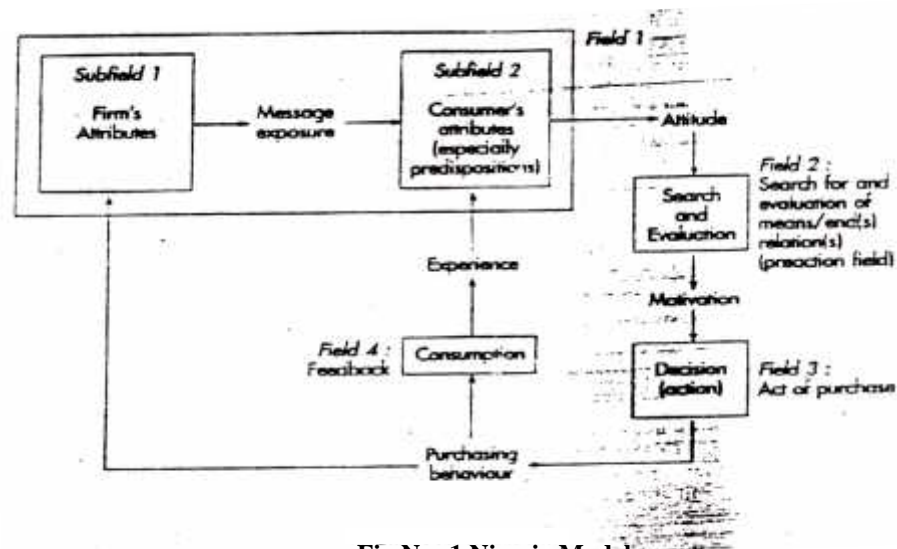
Field 1

Subfield 1

Firm's Attributes

Message exposure

Subfield 2

Consumer's attributes (especially predispositions)

Attitude

Search and Evaluation

Field 2 : Search for and evaluation of means/end(s) relation(s) (preaction field)

Motivation

Decision (action)

Field 3 : Act of purchase

Experience

Field 4 : Feedback

Consumption

Purchasing behaviour

Fig No. 1 Nicosia Model